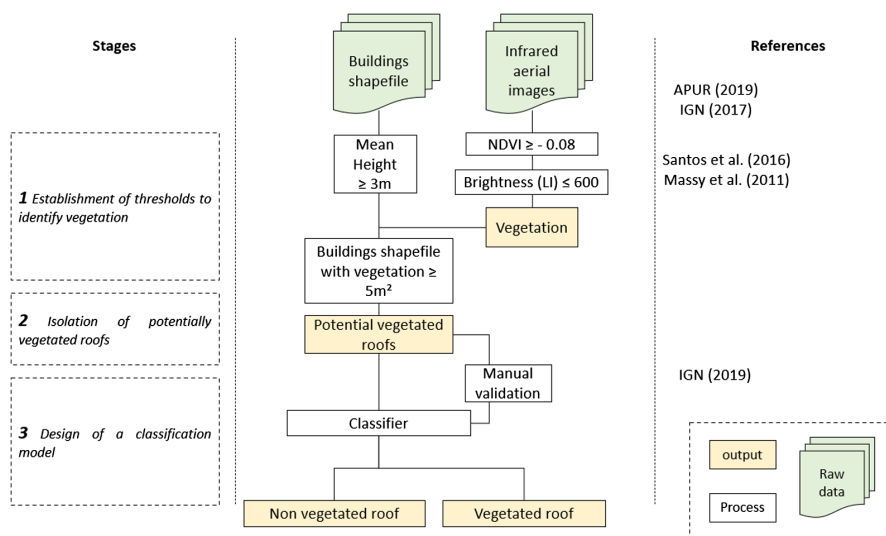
Stages

1 Establishment of thresholds to identify vegetation

2 Isolation of potentially vegetated roofs

3 Design of a classification model

Buildings shapefile

Infrared aerial images

Mean Height ≥ 3m

NDVI ≥ - 0.08

Brightness (LI) ≤ 600

Vegetation

Buildings shapefile with vegetation ≥ 5m²

Potential vegetated roofs

Manual validation

Classifier

Non vegetated roof

Vegetated roof

References

APUR (2019)
IGN (2017)

Santos et al. (2016)
Massy et al. (2011)

IGN (2019)

output

Raw data

Process